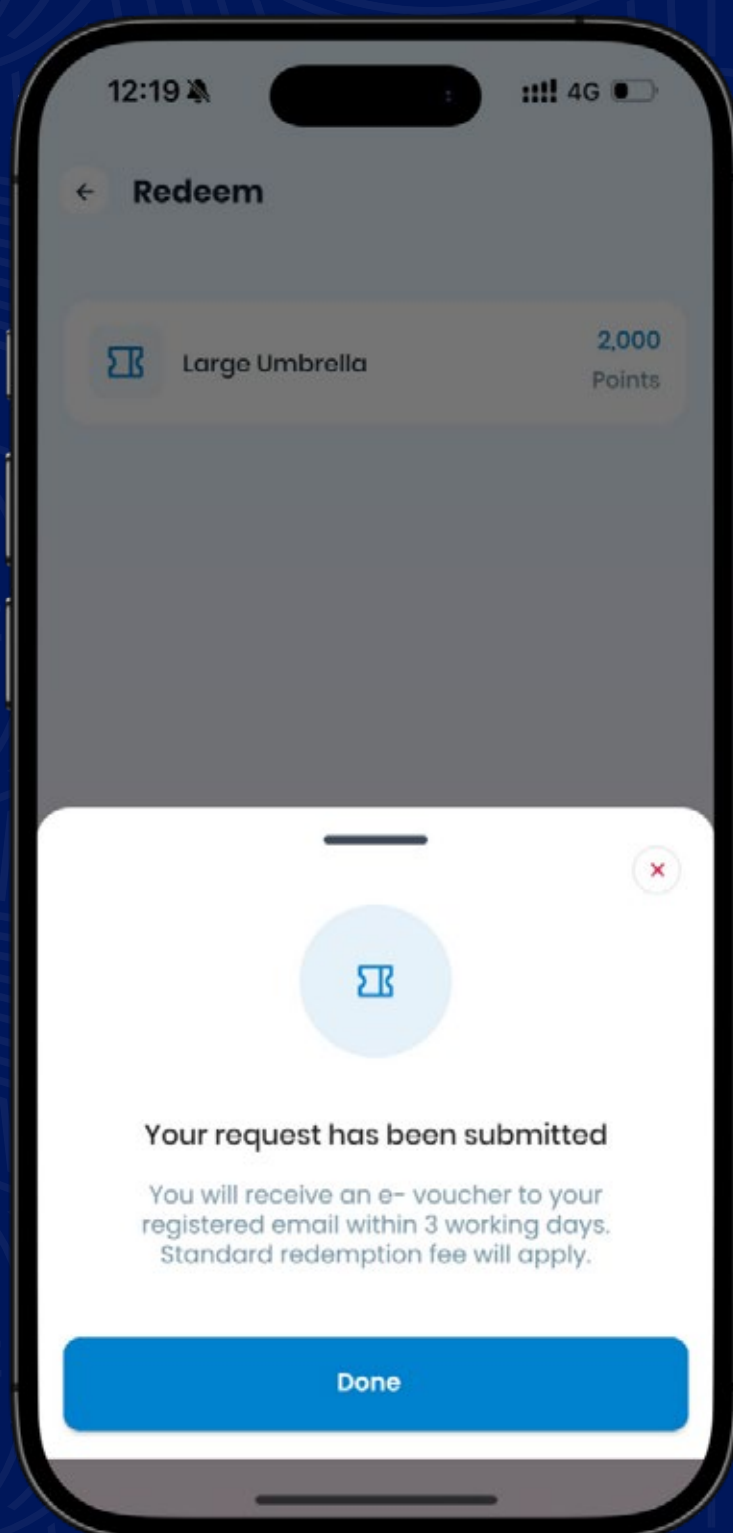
12:19

4G

Redeem

Large Umbrella

2,000
Points

×

Your request has been submitted

You will receive an e- voucher to your registered email within 3 working days. Standard redemption fee will apply.

Done